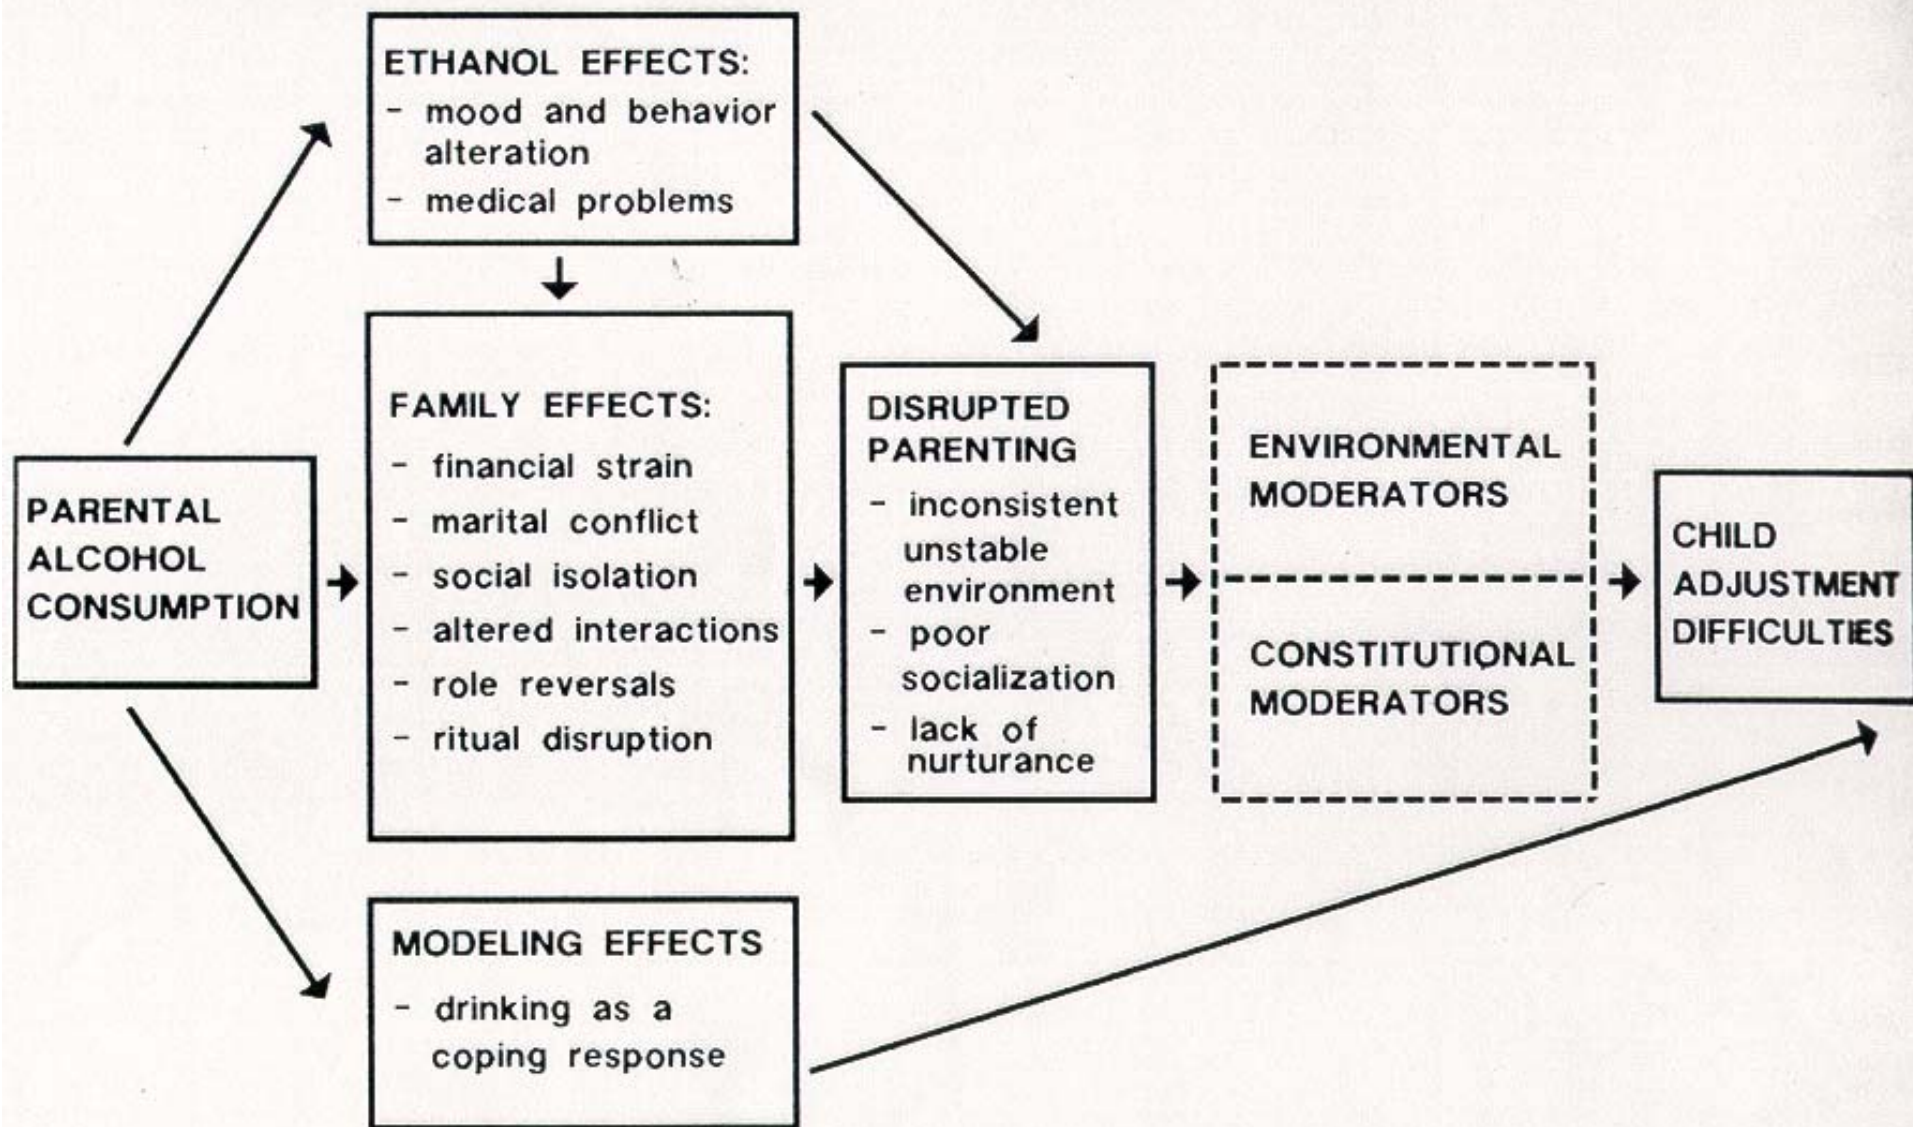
ETHANOL EFFECTS:
- mood and behavior alteration
- medical problems

PARENTAL ALCOHOL CONSUMPTION

FAMILY EFFECTS:
- financial strain
- marital conflict
- social isolation
- altered interactions
- role reversals
- ritual disruption

DISRUPTED PARENTING
- inconsistent unstable environment
- poor socialization
- lack of nurturance

ENVIRONMENTAL MODERATORS

CONSTITUTIONAL MODERATORS

CHILD ADJUSTMENT DIFFICULTIES

MODELING EFFECTS
- drinking as a coping response